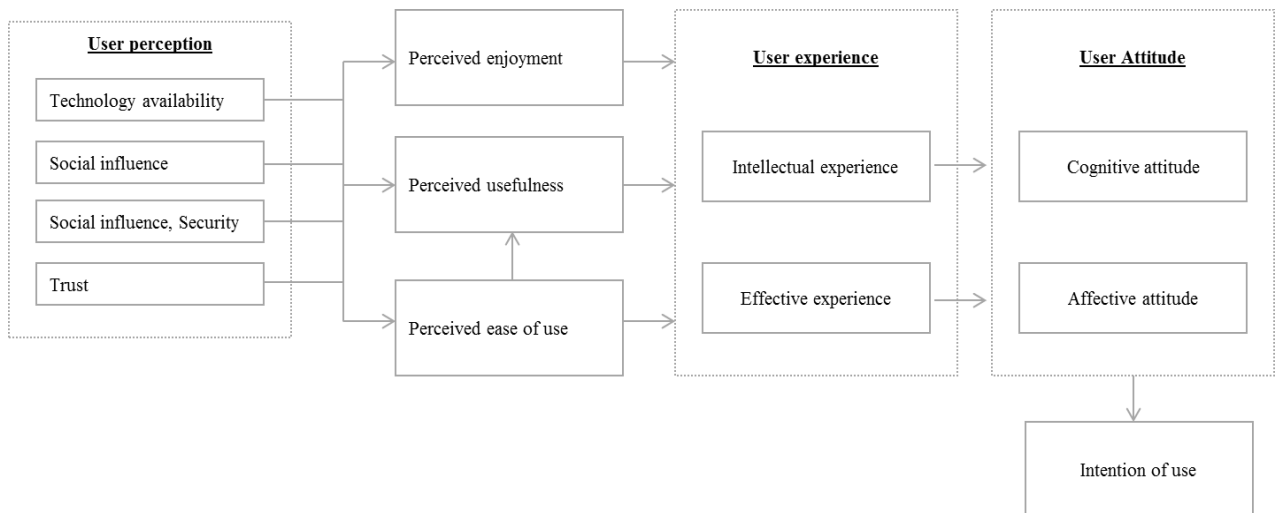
User perception

Technology availability

Social influence

Social influence, Security

Trust

Perceived enjoyment

Perceived usefulness

Perceived ease of use

User experience

Intellectual experience

Effective experience

User Attitude

Cognitive attitude

Affective attitude

Intention of use